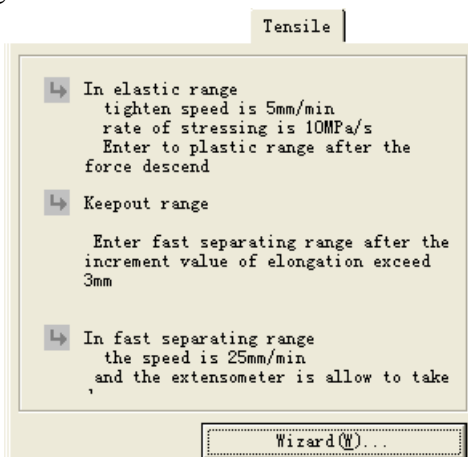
Tensile

In elastic range
tighten speed is 5mm/min
rate of stressing is 10MPa/s
Enter to plastic range after the force descend

Keepout range

Enter fast separating range after the increment value of elongation exceed 3mm

In fast separating range
the speed is 25mm/min
and the extensometer is allow to take
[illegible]

Wizard(W)...